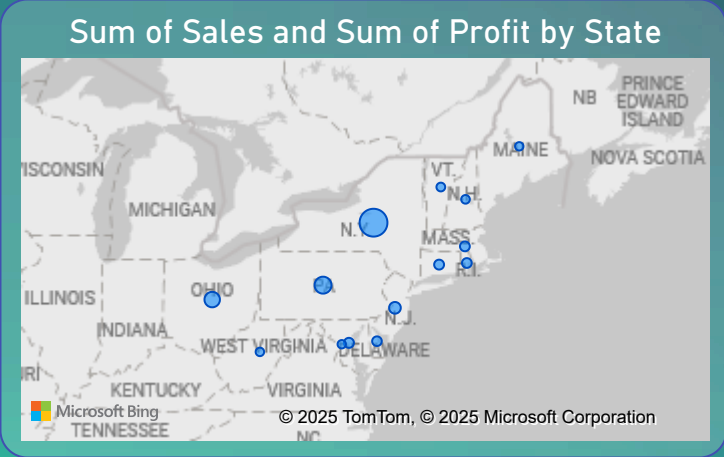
Sum of Sales and Sum of Profit by State

PRINCE EDWARD ISLAND
NB
MAINE
NOVA SCOTIA
VT.
N.H.
ISCONSIN
MICHIGAN
N.Y.
MASS.
R.I.
ILLINOIS
OHIO
PA.
N.J.
INDIANA
WEST VIRGINIA
DELAWARE
KENTUCKY
VIRGINIA
TENNESSEE
NC
Microsoft Bing
© 2025 TomTom, © 2025 Microsoft Corporation